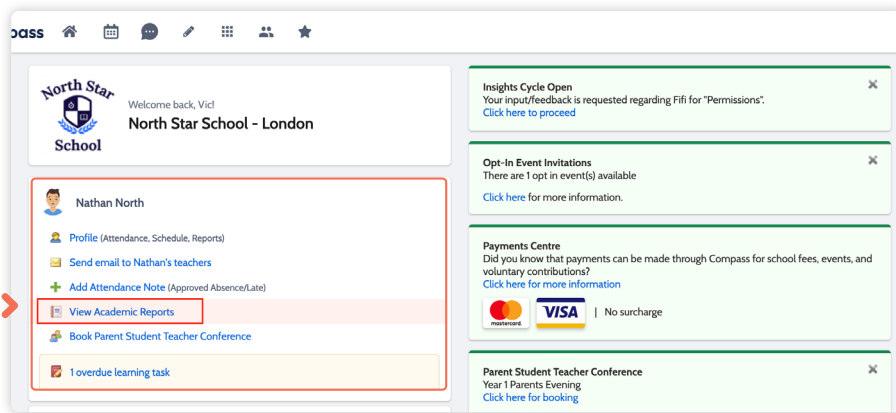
pass

North Star School

Welcome back, Vic!
North Star School - London

Nathan North

Profile (Attendance, Schedule, Reports)

Send email to Nathan's teachers

Add Attendance Note (Approved Absence/Late)

View Academic Reports

Book Parent Student Teacher Conference

1 overdue learning task

Insights Cycle Open
Your input/feedback is requested regarding Fifi for "Permissions".
Click here to proceed

Opt-In Event Invitations
There are 1 opt in event(s) available

Click here for more information.

Payments Centre
Did you know that payments can be made through Compass for school fees, events, and voluntary contributions?
Click here for more information

mastercard. VISA | No surcharge

Parent Student Teacher Conference
Year 1 Parents Evening
Click here for booking